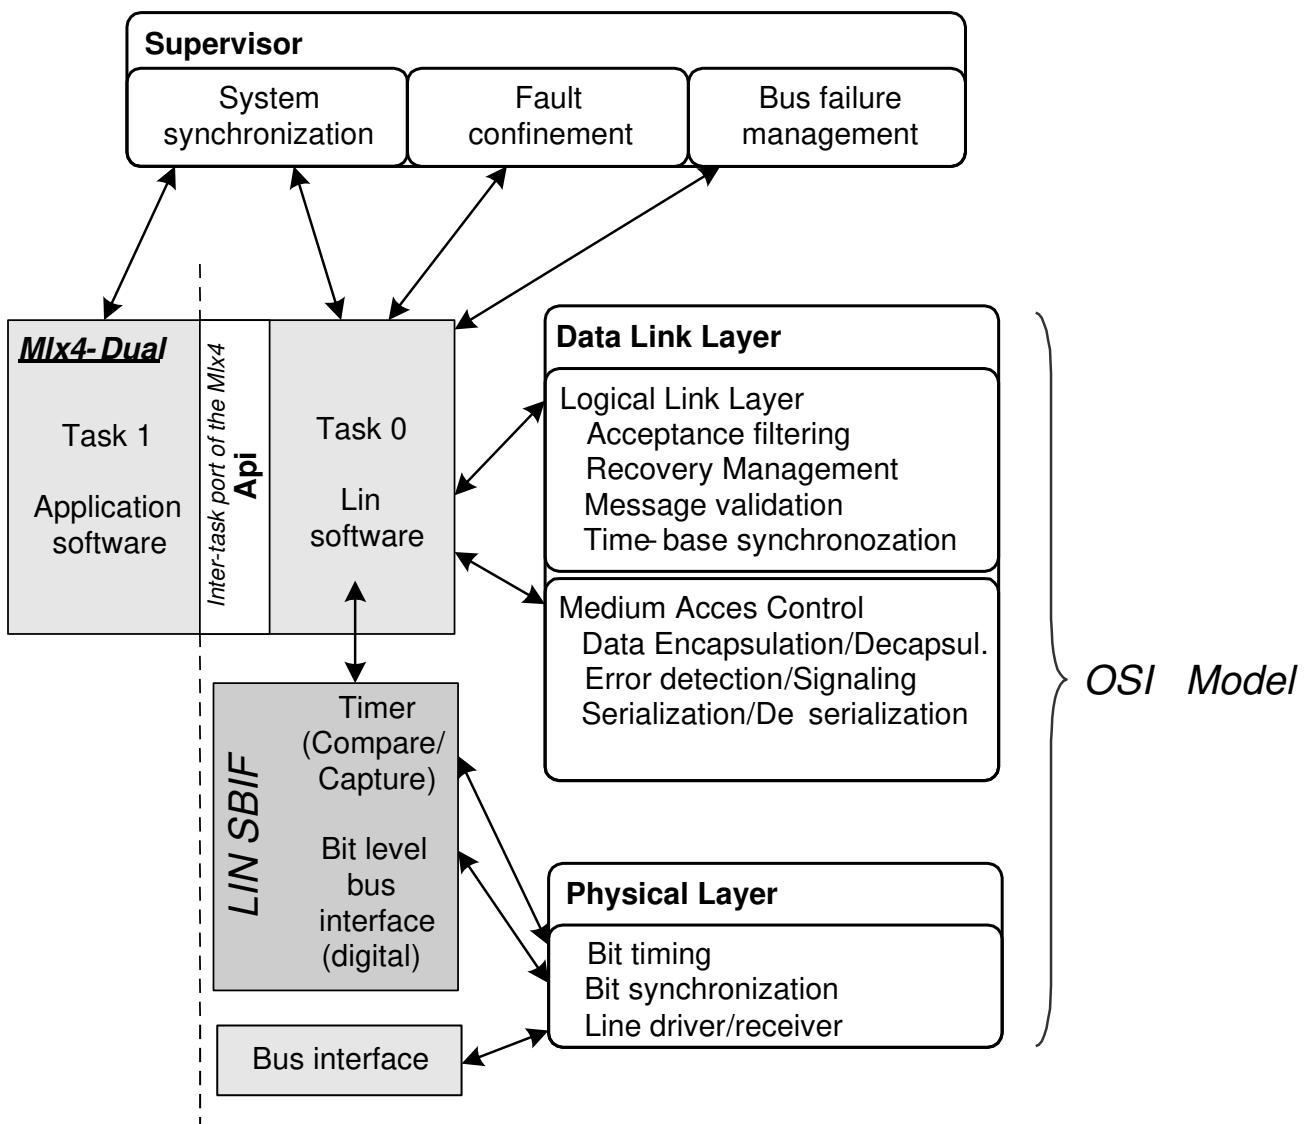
Supervisor

System synchronization

Fault confinement

Bus failure management

Mlx4- Dual

Task 1

Application software

Inter-task port of the Mlx4

Api

Task 0

Lin software

Data Link Layer

Logical Link Layer
Acceptance filtering
Recovery Management
Message validation
Time- base synchronozation

Medium Acces Control
Data Encapsulation/Decapsul.
Error detection/Signaling
Serialization/De serialization

OSI Model

LIN SBIF

Timer (Compare/ Capture)

Bit level bus interface (digital)

Physical Layer

Bit timing
Bit synchronization
Line driver/receiver

Bus interface